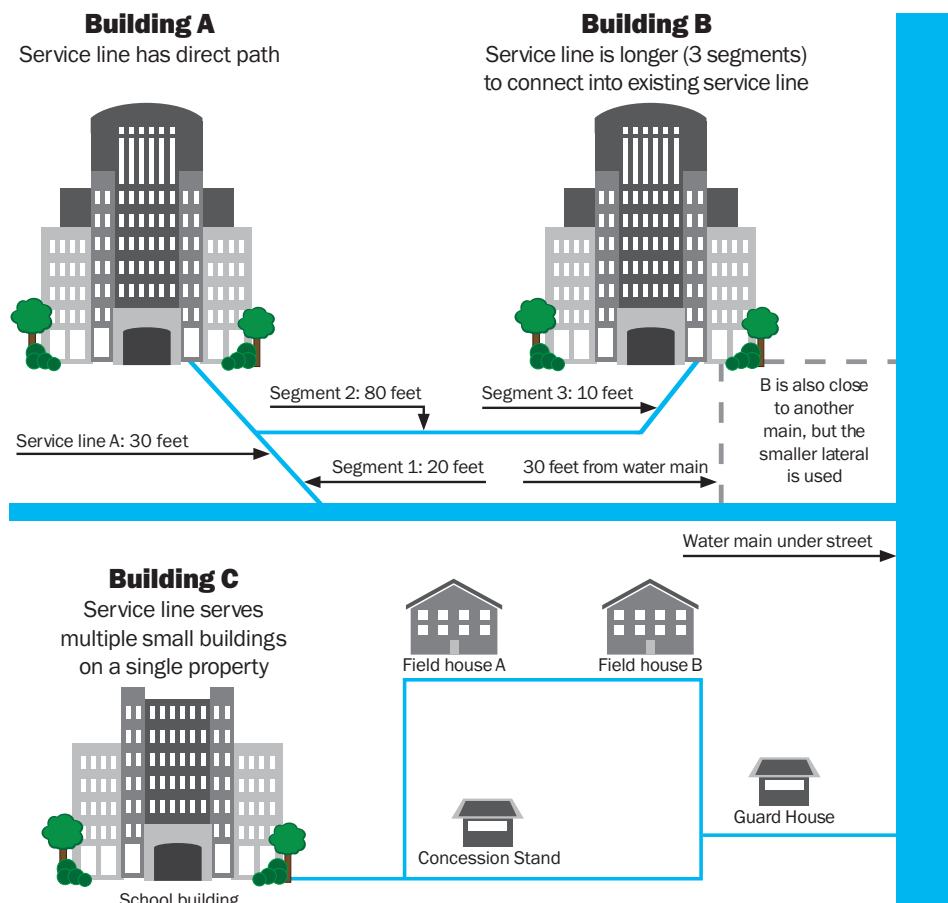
Building A
Service line has direct path

Building B
Service line is longer (3 segments) to connect into existing service line

Segment 2: 80 feet

Segment 3: 10 feet

Service line A: 30 feet

Segment 1: 20 feet

30 feet from water main

B is also close to another main, but the smaller lateral is used

Water main under street

Building C
Service line serves multiple small buildings on a single property

Field house A

Field house B

Guard House

Concession Stand

School building